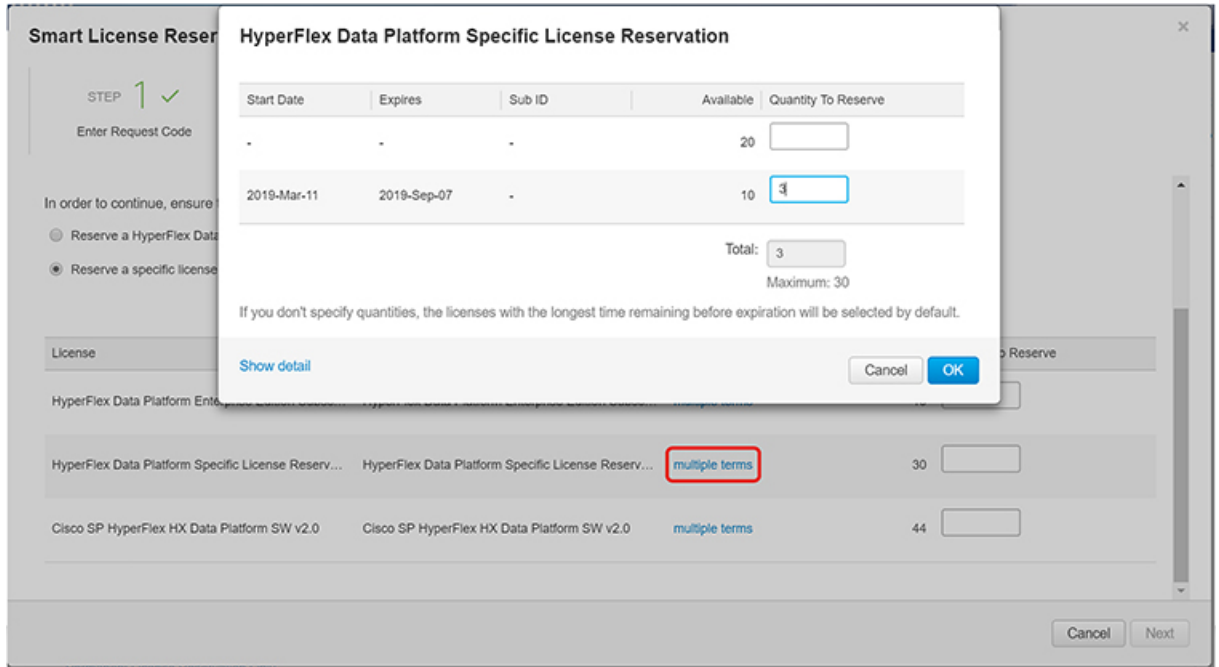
Smart License Reser

STEP 1 ✓

Enter Request Code

In order to continue, ensure

Reserve a HyperFlex Data

Reserve a specific license

HyperFlex Data Platform Specific License Reservation

| Start Date | Expires | Sub ID | Available | Quantity To Reserve |
|---|---|---|---|---|
| - | - | - | 20 | |
| 2019-Mar-11 | 2019-Sep-07 | - | 10 | 3 |

Total: 3

Maximum: 30

If you don't specify quantities, the licenses with the longest time remaining before expiration will be selected by default.

Show detail

Cancel OK

| License | | | | Reserve |
|---|---|---|---|---|
| HyperFlex Data Platform Enterprise Edition Subsc... | HyperFlex Data Platform Enterprise Edition Subsc... | multiple terms | 10 | |
| HyperFlex Data Platform Specific License Reserv... | HyperFlex Data Platform Specific License Reserv... | multiple terms | 30 | |
| Cisco SP HyperFlex HX Data Platform SW v2.0 | Cisco SP HyperFlex HX Data Platform SW v2.0 | multiple terms | 44 | |

Cancel Next